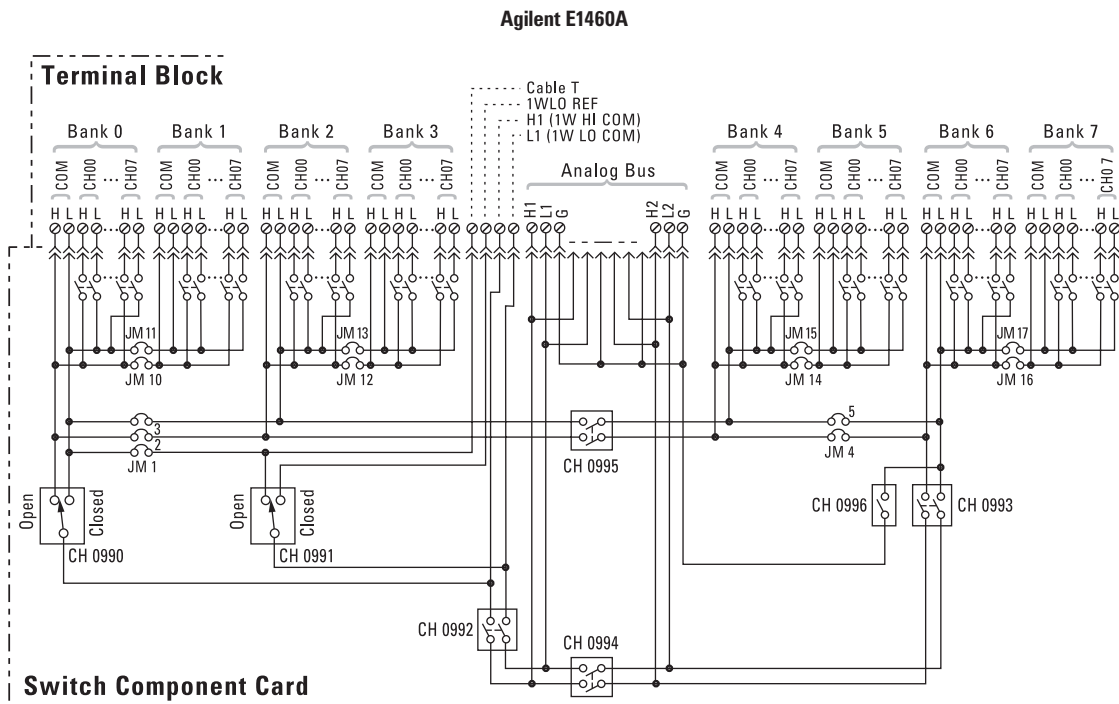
Agilent E1460A

Terminal Block

Cable T
1WLO REF
H1 (1W HI COM)
L1 (1W LO COM)

Bank 0 Bank 1 Bank 2 Bank 3

COM CH00 ... CH07 COM CH00 ... CH07 COM CH00 ... CH07 COM CH00 ... CH07

H L H L H L H L H L H L H L H L H L H L H L H L

Analog Bus

H1 L1 G H2 L2 G

Bank 4 Bank 5 Bank 6 Bank 7

COM CH00 ... CH07 COM CH00 ... CH07 COM CH00 ... CH07 COM CH00 ... CH0 7

H L H L H L H L H L H L H L H L H L H L H L H L

JM 11
JM 10
JM 13
JM 12
JM 15
JM 14
JM 17
JM 16

3
2
JM 1
5
JM 4

CH 0995

Open Closed
CH 0990

Open Closed
CH 0991

CH 0996
CH 0993

CH 0992

CH 0994

Switch Component Card